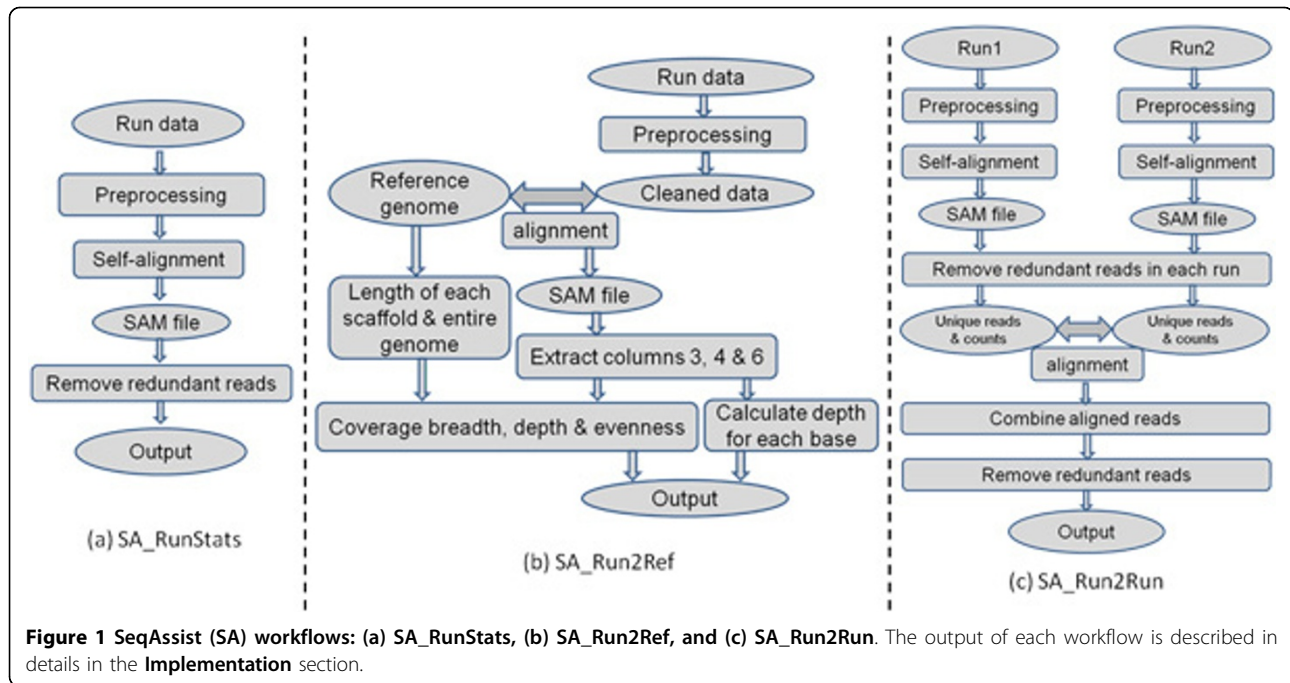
Run data

Preprocessing

Self-alignment

SAM file

Remove redundant reads

Output

(a) SA_RunStats

Run data

Preprocessing

Reference genome

Cleaned data

alignment

Length of each scaffold & entire genome

SAM file

Extract columns 3, 4 & 6

Coverage breadth, depth & evenness

Calculate depth for each base

Output

(b) SA_Run2Ref

Run1

Run2

Preprocessing

Preprocessing

Self-alignment

Self-alignment

SAM file

SAM file

Remove redundant reads in each run

Unique reads & counts

Unique reads & counts

alignment

Combine aligned reads

Remove redundant reads

Output

(c) SA_Run2Run

**Figure 1 SeqAssist (SA) workflows: (a) SA_RunStats, (b) SA_Run2Ref, and (c) SA_Run2Run**. The output of each workflow is described in details in the **Implementation** section.